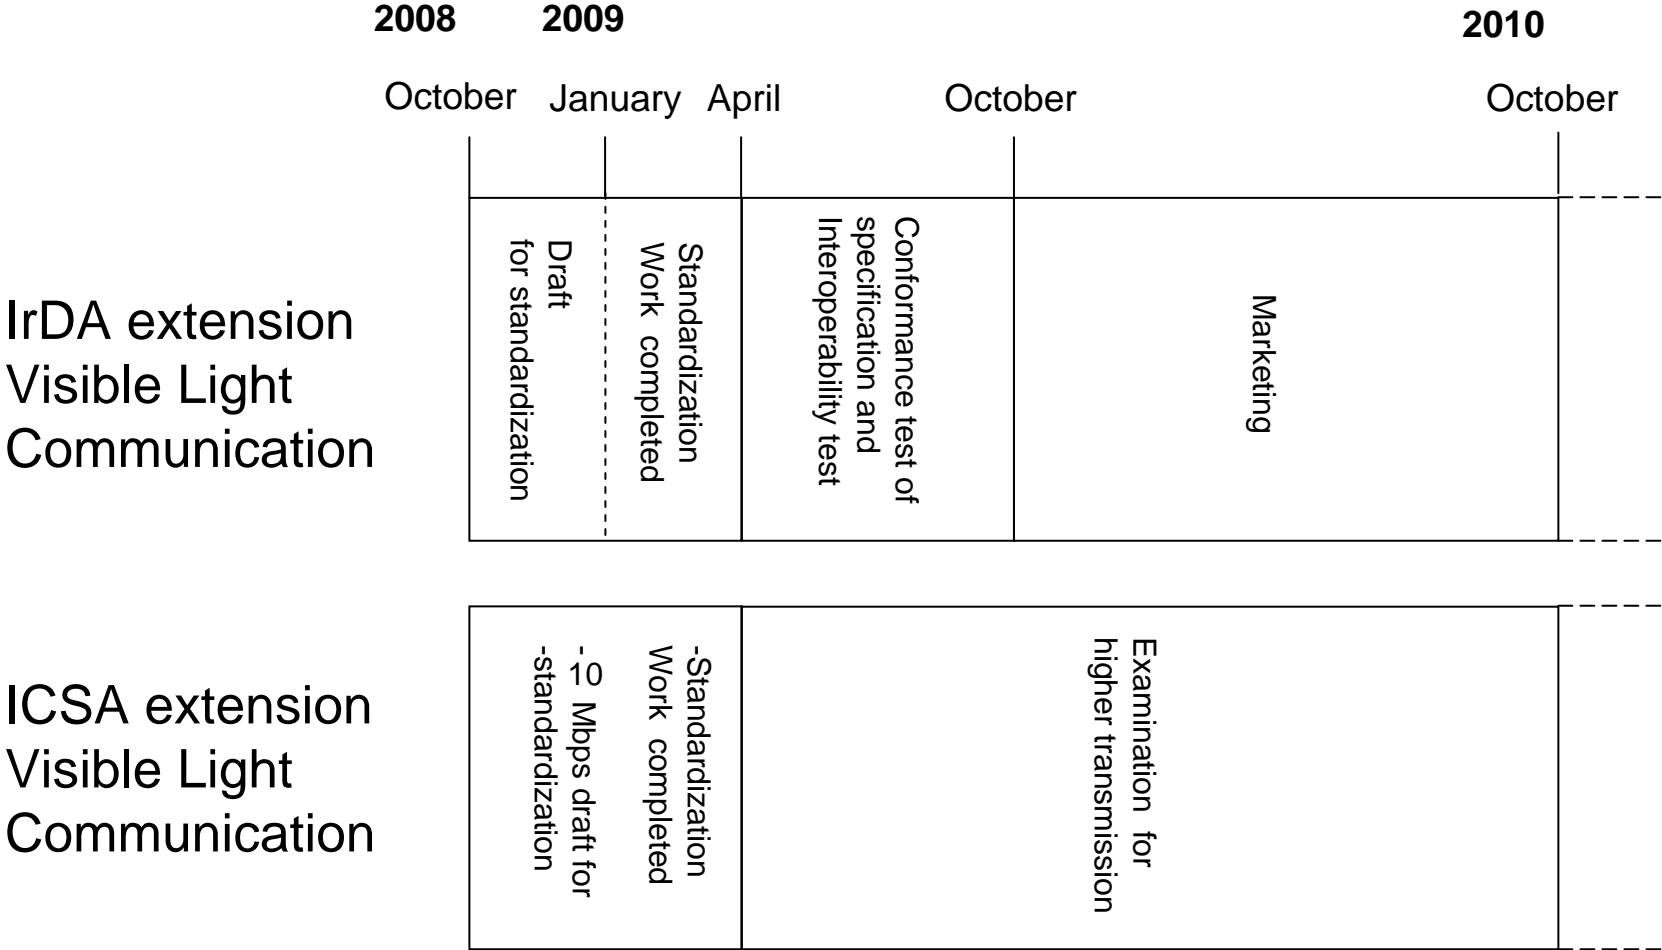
2008 2009 2010

October January April October October

IrDA extension Visible Light Communication

Draft for standardization

Standardization Work completed

Conformance test of specification and Interoperability test

Marketing

ICSA extension Visible Light Communication

- 10 Mbps draft for -standardization

-Standardization Work completed

Examination for higher transmission